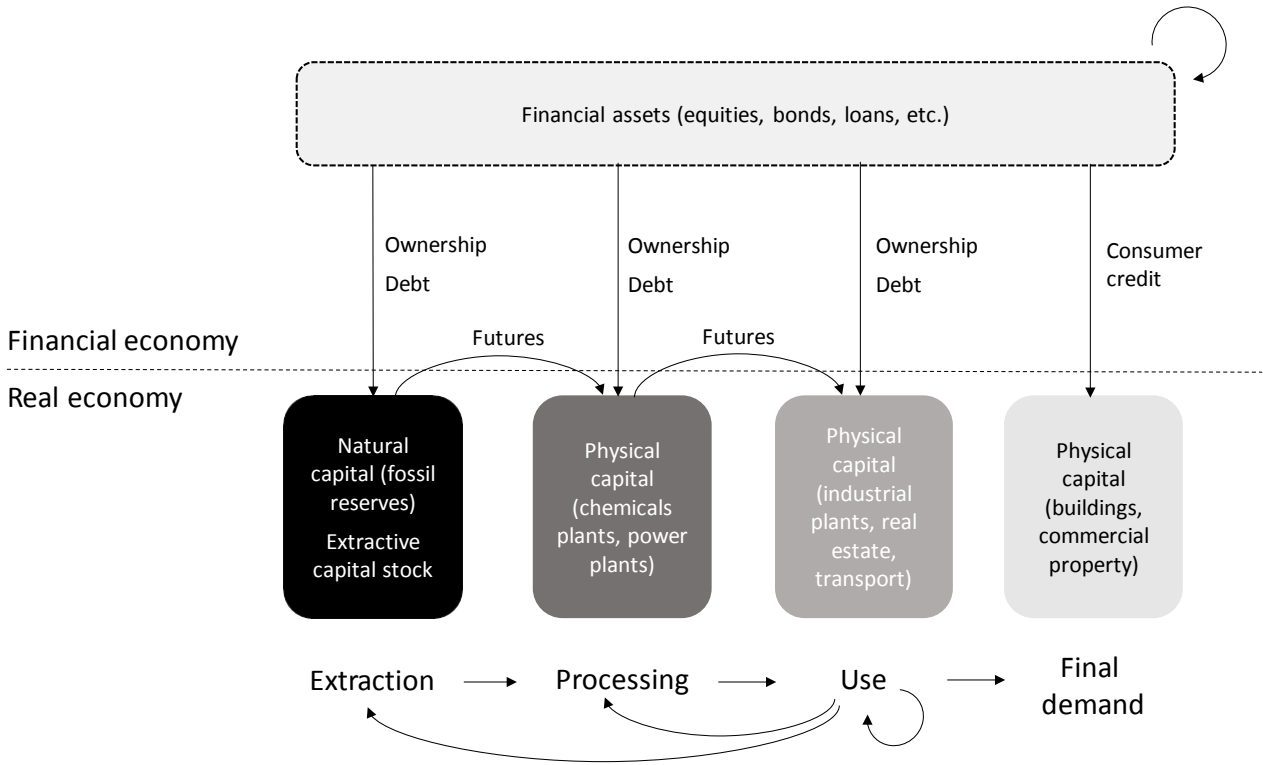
Financial assets (equities, bonds, loans, etc.)

Ownership
Debt

Ownership
Debt

Ownership
Debt

Consumer credit

Financial economy

Futures

Futures

Real economy

Natural capital (fossil reserves)
Extractive capital stock

Physical capital (chemicals plants, power plants)

Physical capital (industrial plants, real estate, transport)

Physical capital (buildings, commercial property)

Extraction

Processing

Use

Final demand